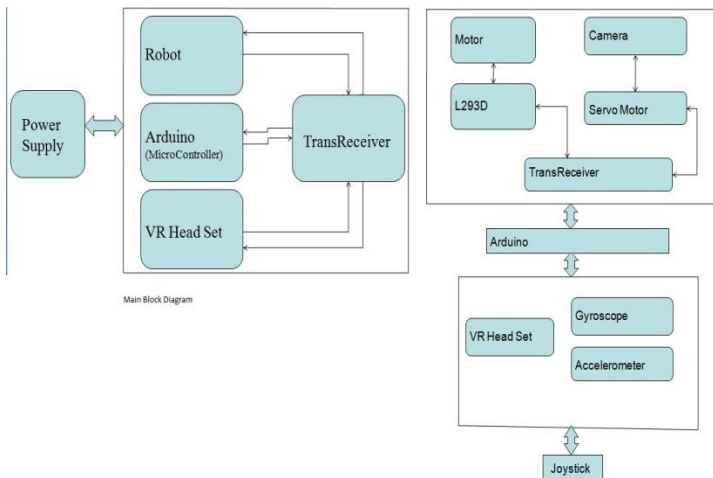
Power Supply

Robot

Arduino
(MicroController)

VR Head Set

TransReceiver

Main Block Diagram

Motor

Camera

L293D

Servo Motor

TransReceiver

Arduino

VR Head Set

Gyroscope

Accelerometer

Joystick